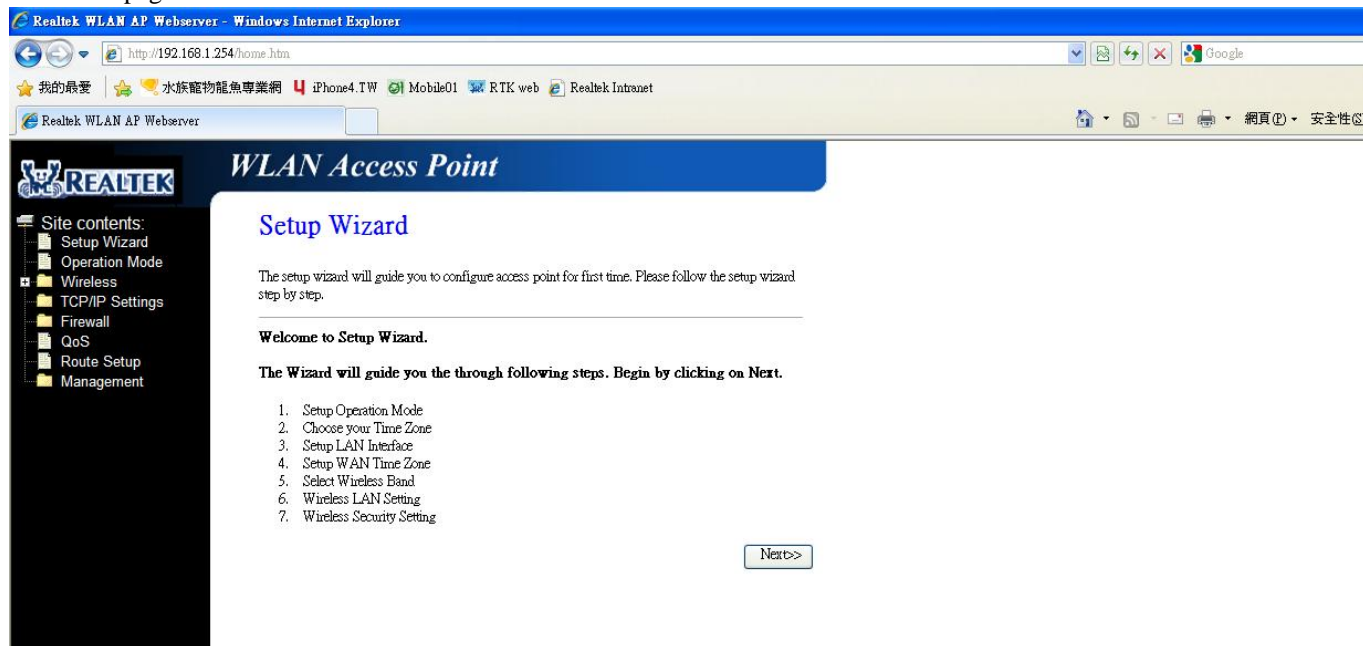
Realtek WLAN AP Webserver - Windows Internet Explorer

http://192.168.1.254/home.htm

Google

我的最愛 水族寵物龍魚專業網 iPhone4.TW Mobile01 RTK web Realtek Intranet

Realtek WLAN AP Webserver

網頁(P) 安全性(S)

REALTEK

WLAN Access Point

Site contents:
Setup Wizard
Operation Mode
Wireless
TCP/IP Settings
Firewall
QoS
Route Setup
Management

Setup Wizard

The setup wizard will guide you to configure access point for first time. Please follow the setup wizard step by step.

Welcome to Setup Wizard.

The Wizard will guide you the through following steps. Begin by clicking on Next.

1. Setup Operation Mode
2. Choose your Time Zone
3. Setup LAN Interface
4. Setup WAN Time Zone
5. Select Wireless Band
6. Wireless LAN Setting
7. Wireless Security Setting

Next>>